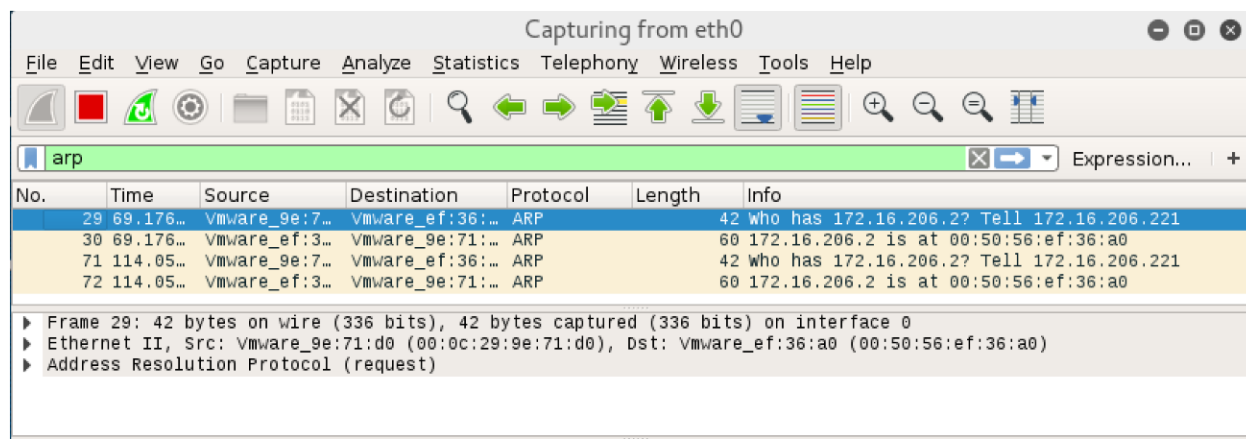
Capturing from eth0

File Edit View Go Capture Analyze Statistics Telephony Wireless Tools Help

arp

Expression... +

| No. | Time | Source | Destination | Protocol | Length | Info |
|---|---|---|---|---|---|---|
| 29 | 69.176… | Vmware_9e:7… | Vmware_ef:36:… | ARP | 42 | Who has 172.16.206.2? Tell 172.16.206.221 |
| 30 | 69.176… | Vmware_ef:3… | Vmware_9e:71:… | ARP | 60 | 172.16.206.2 is at 00:50:56:ef:36:a0 |
| 71 | 114.05… | Vmware_9e:7… | Vmware_ef:36:… | ARP | 42 | Who has 172.16.206.2? Tell 172.16.206.221 |
| 72 | 114.05… | Vmware_ef:3… | Vmware_9e:71:… | ARP | 60 | 172.16.206.2 is at 00:50:56:ef:36:a0 |

Frame 29: 42 bytes on wire (336 bits), 42 bytes captured (336 bits) on interface 0
Ethernet II, Src: Vmware_9e:71:d0 (00:0c:29:9e:71:d0), Dst: Vmware_ef:36:a0 (00:50:56:ef:36:a0)
Address Resolution Protocol (request)